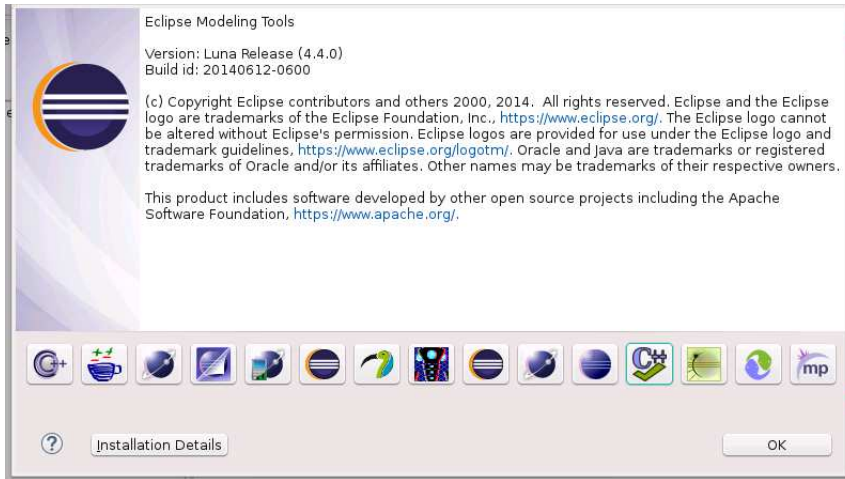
Eclipse Modeling Tools

Version: Luna Release (4.4.0)
Build id: 20140612-0600

(c) Copyright Eclipse contributors and others 2000, 2014. All rights reserved. Eclipse and the Eclipse logo are trademarks of the Eclipse Foundation, Inc., https://www.eclipse.org/. The Eclipse logo cannot be altered without Eclipse's permission. Eclipse logos are provided for use under the Eclipse logo and trademark guidelines, https://www.eclipse.org/logotm/. Oracle and Java are trademarks or registered trademarks of Oracle and/or its affiliates. Other names may be trademarks of their respective owners.

This product includes software developed by other open source projects including the Apache Software Foundation, https://www.apache.org/.

C# mp

?

Installation Details

OK